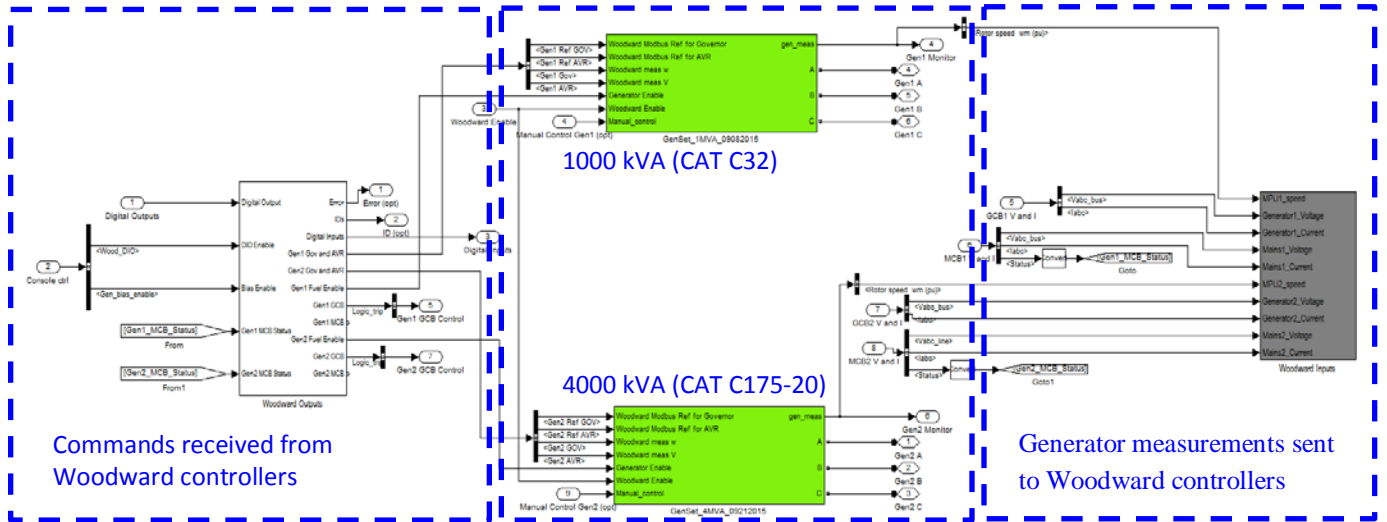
<Gen1 Ref GOV>
<Gen1 Ref AVR>
<Gen1 Gov>
<Gen1 AVR>
Woodward Modbus Ref for Governor
Woodward Modbus Ref for AVR
Woodward meas w
Woodward meas V
Generator Enable
Woodward Enable
Manual_control
gen_meas
A
B
C
GenSet_1MVA_09082015
3
Woodward Enable
4
Manual Control Gen1 (opt)
4
Gen1 Monitor
4
Gen1 A
5
Gen1 B
6
Gen1 C
Rotor speed wm (pu)

1000 kVA (CAT C32)

1
Digital Outputs
2
Console ctrl
<Wood_DIO>
<Gen_bias_enable>
[Gen1_MCB_Status]
From
[Gen2_MCB_Status]
From1
Digital Output
DIO Enable
Bias Enable
Gen1 MCB Status
Gen2 MCB Status
Error
IDs
Digital Inputs
Gen1 Gov and AVR
Gen2 Gov and AVR
Gen1 Fuel Enable
Gen1 GCB
Gen1 MCB
Gen2 Fuel Enable
Gen2 GCB
Gen2 MCB
Woodward Outputs
1
Error (opt)
2
ID (opt)
3
Digital Inputs
Logic_trip
5
Gen1 GCB Control
7
Gen2 GCB Control

5
GCB1 V and I
<Vabc_bus>
<Iabc>
6
MCB1 V and I
<Vabc_bus>
<Iabc>
<Status>
Conver
[Gen1_MCB_Status]
Goto
<Rotor speed wm (pu)>
7
GCB2 V and I
<Vabc_bus>
<Iabc>
8
MCB2 V and I
<Vabc_line>
<Iabc>
<Status>
Conver
[Gen2_MCB_Status]
Goto1
MPU1_speed
Generator1_Voltage
Generator1_Current
Mains1_Voltage
Mains1_Current
MPU2_speed
Generator2_Voltage
Generator2_Current
Mains2_Voltage
Mains2_Current
Woodward Inputs

4000 kVA (CAT C175-20)

<Gen2 Ref GOV>
<Gen2 Ref AVR>
<Gen2 GOV>
<Gen2 AVR>
Woodward Modbus Ref for Governor
Woodward Modbus Ref for AVR
Woodward meas w
Woodward meas V
Generator Enable
Woodward Enable
Manual_control
gen_meas
A
B
C
9
Manual Control Gen2 (opt)
GenSet_4MVA_09212015
6
Gen2 Monitor
1
Gen2 A
2
Gen2 B
3
Gen2 C

Commands received from Woodward controllers

Generator measurements sent to Woodward controllers